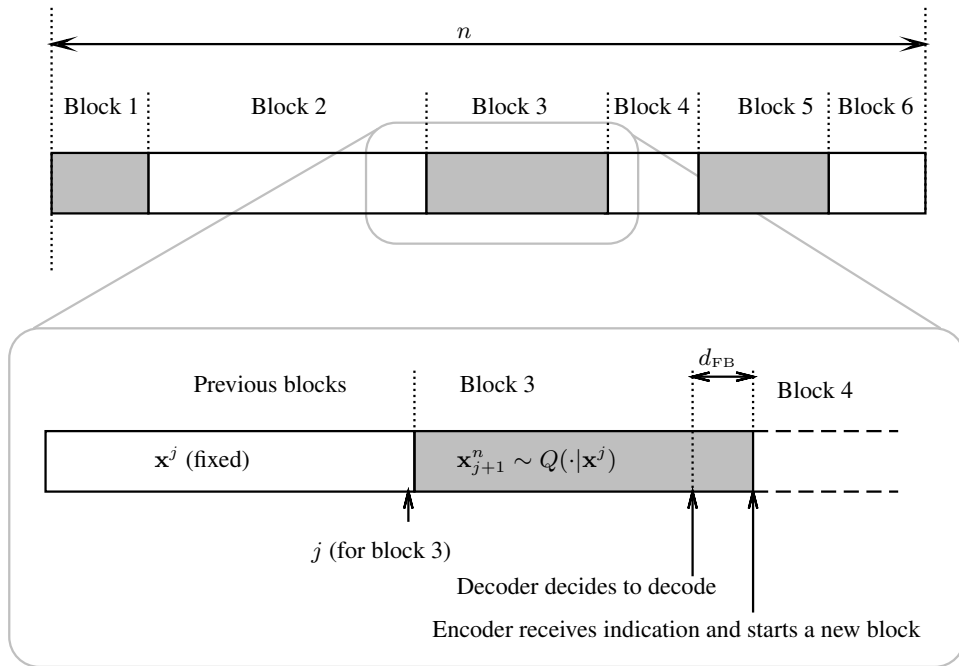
$n$

Block 1 Block 2 Block 3 Block 4 Block 5 Block 6

Previous blocks

Block 3

$d_{\mathrm{FB}}$

Block 4

$\mathbf{x}^j$ (fixed)

$\mathbf{x}_{j+1}^n \sim Q(\cdot|\mathbf{x}^j)$

$j$ (for block 3)

Decoder decides to decode

Encoder receives indication and starts a new block